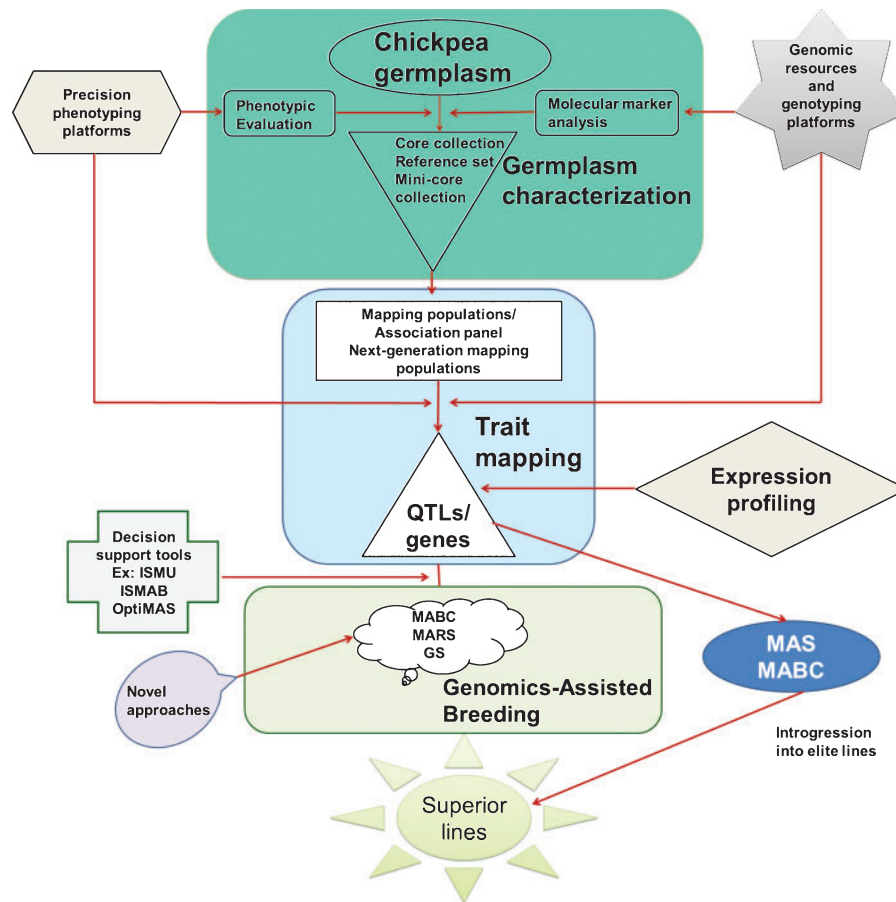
Chickpea germplasm

Precision phenotyping platforms

Phenotypic Evaluation

Molecular marker analysis

Genomic resources and genotyping platforms

Core collection
Reference set
Mini-core collection

Germplasm characterization

Mapping populations/
Association panel
Next-generation mapping populations

Trait mapping

QTLs/ genes

Expression profiling

Decision support tools
Ex: ISMU
ISMAB
OptiMAS

MABC
MARS
GS

Novel approaches

Genomics-Assisted Breeding

MAS
MABC

Introgression into elite lines

Superior lines